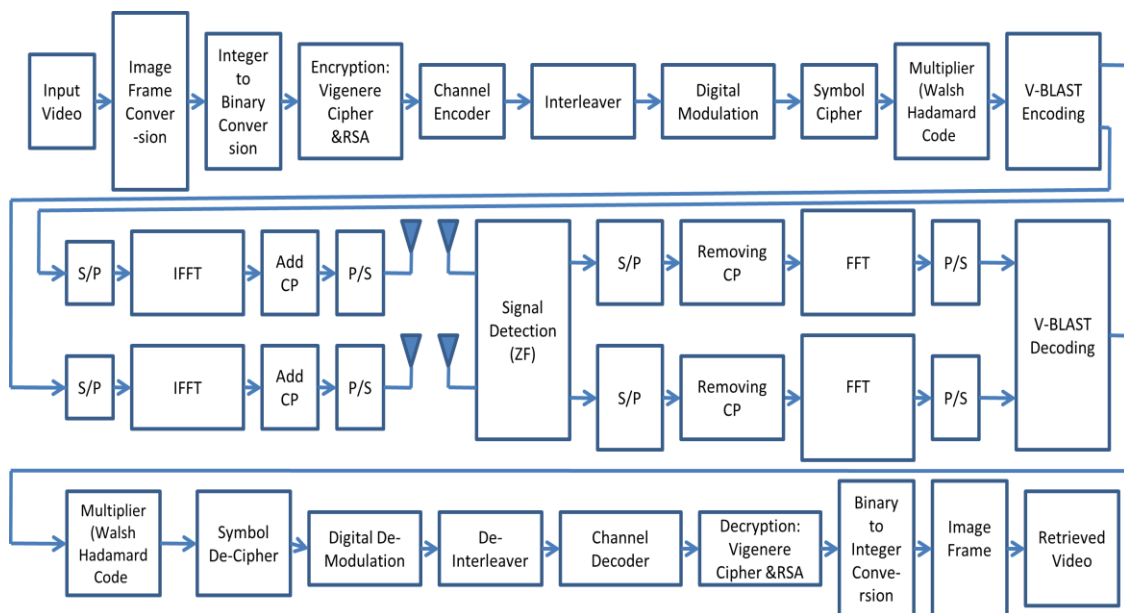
Input Video

Image Frame Conver-sion

Integer to Binary Conver sion

Encryption: Vigenere Cipher &RSA

Channel Encoder

Interleaver

Digital Modulation

Symbol Cipher

Multiplier (Walsh Hadamard Code

V-BLAST Encoding

S/P

IFFT

Add CP

P/S

S/P

IFFT

Add CP

P/S

Signal Detection (ZF)

S/P

Removing CP

FFT

P/S

S/P

Removing CP

FFT

P/S

V-BLAST Decoding

Multiplier (Walsh Hadamard Code

Symbol De-Cipher

Digital De-Modulation

De-Interleaver

Channel Decoder

Decryption: Vigenere Cipher &RSA

Binary to Integer Conver-sion

Image Frame

Retrieved Video